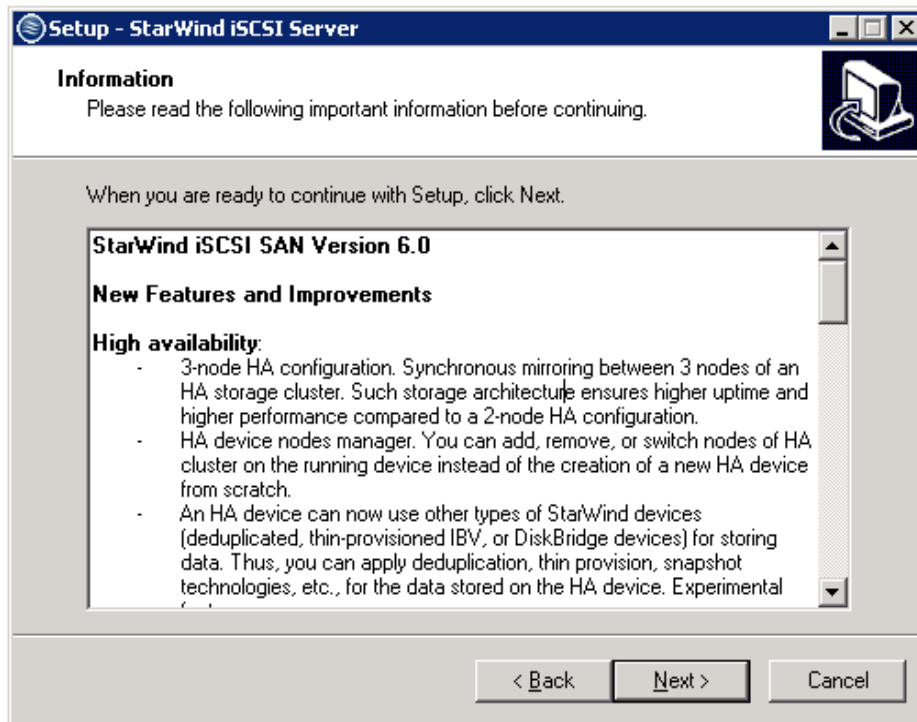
Setup - StarWind iSCSI Server

Information
Please read the following important information before continuing.

When you are ready to continue with Setup, click Next.

StarWind iSCSI SAN Version 6.0

New Features and Improvements

High availability:
- 3-node HA configuration. Synchronous mirroring between 3 nodes of an HA storage cluster. Such storage architecture ensures higher uptime and higher performance compared to a 2-node HA configuration.
- HA device nodes manager. You can add, remove, or switch nodes of HA cluster on the running device instead of the creation of a new HA device from scratch.
- An HA device can now use other types of StarWind devices (deduplicated, thin-provisioned IBV, or DiskBridge devices) for storing data. Thus, you can apply deduplication, thin provision, snapshot technologies, etc., for the data stored on the HA device. Experimental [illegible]

< Back Next > Cancel